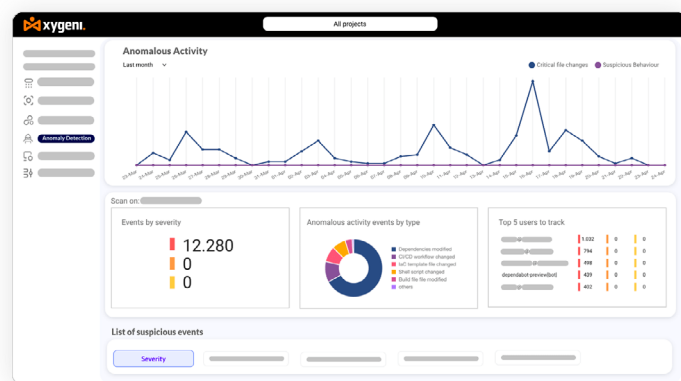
xygeni

All projects

Anomaly Detection

Anomalous Activity

Last month

Critical file changes
Suspicious Behaviour

23-Mar 24-Mar 25-Mar 26-Mar 27-Mar 28-Mar 29-Mar 30-Mar 31-Mar 01-Apr 02-Apr 03-Apr 04-Apr 05-Apr 06-Apr 07-Apr 08-Apr 09-Apr 10-Apr 11-Apr 12-Apr 13-Apr 14-Apr 15-Apr 16-Apr 17-Apr 18-Apr 19-Apr 20-Apr 21-Apr 22-Apr 23-Apr 24-Apr

Scan on:

Events by severity

12.280
0
0

Anomalous activity events by type

Dependencies modified
CI/CD workflow changed
IaC template file changed
Shell script changed
Build file file modified
others

Top 5 users to track

| | | | |
|---|---|---|---|
| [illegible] | 1.032 | 0 | 0 |
| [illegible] | 794 | 0 | 0 |
| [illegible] | 498 | 0 | 0 |
| dependabot-preview[bot] | 439 | 0 | 0 |
| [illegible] | 402 | 0 | 0 |

List of suspicious events

Severity